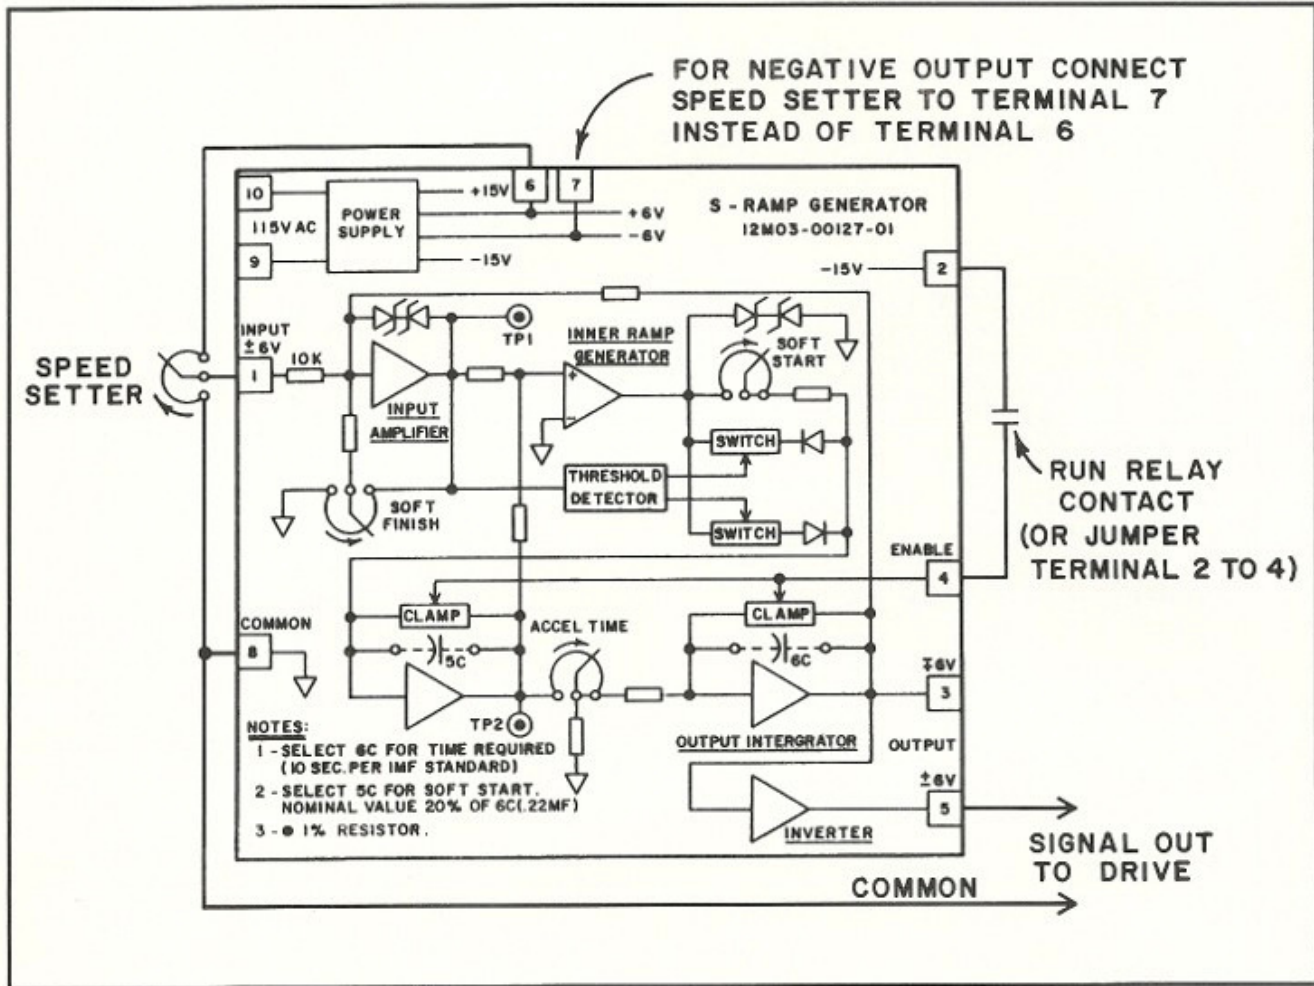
FOR NEGATIVE OUTPUT CONNECT SPEED SETTER TO TERMINAL 7 INSTEAD OF TERMINAL 6

6
7
10
115V AC
9
POWER SUPPLY
+15V
+6V
-6V
-15V

S - RAMP GENERATOR
12M03-00127-01

-15V
2

SPEED SETTER

INPUT
±6V
1
10K
TP1
INNER RAMP GENERATOR
SOFT START
INPUT AMPLIFIER
SWITCH
THRESHOLD DETECTOR
SOFT FINISH
SWITCH

RUN RELAY CONTACT (OR JUMPER TERMINAL 2 TO 4)

ENABLE
4

COMMON
8
CLAMP
5C
ACCEL TIME
CLAMP
6C
∓6V
3
TP2
OUTPUT INTERGRATOR
OUTPUT
±6V
5
INVERTER

NOTES:
1 - SELECT 6C FOR TIME REQUIRED (10 SEC. PER IMF STANDARD)
2 - SELECT 5C FOR SOFT START. NOMINAL VALUE 20% OF 6C(.22MF)
3 - ● 1% RESISTOR.

SIGNAL OUT TO DRIVE

COMMON